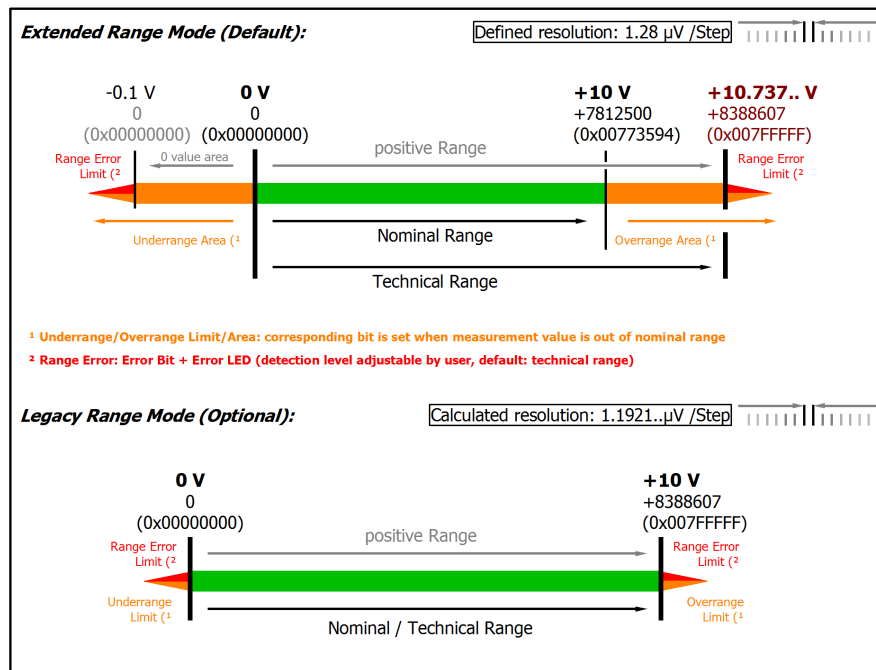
Extended Range Mode (Default):

Defined resolution: 1.28 µV /Step

-0.1 V
0
(0x00000000)

0 V
0
(0x00000000)

+10 V
+7812500
(0x00773594)

+10.737.. V
+8388607
(0x007FFFFF)

Range Error Limit (²

0 value area

positive Range

Range Error Limit (²

Underrange Area (¹

Nominal Range

Overrange Area (¹

Technical Range

¹ Underrange/Overrange Limit/Area: corresponding bit is set when measurement value is out of nominal range

² Range Error: Error Bit + Error LED (detection level adjustable by user, default: technical range)

Legacy Range Mode (Optional):

Calculated resolution: 1.1921..µV /Step

0 V
0
(0x00000000)

+10 V
+8388607
(0x007FFFFF)

Range Error Limit (²

positive Range

Range Error Limit (²

Underrange Limit (¹

Overrange Limit (¹

Nominal / Technical Range